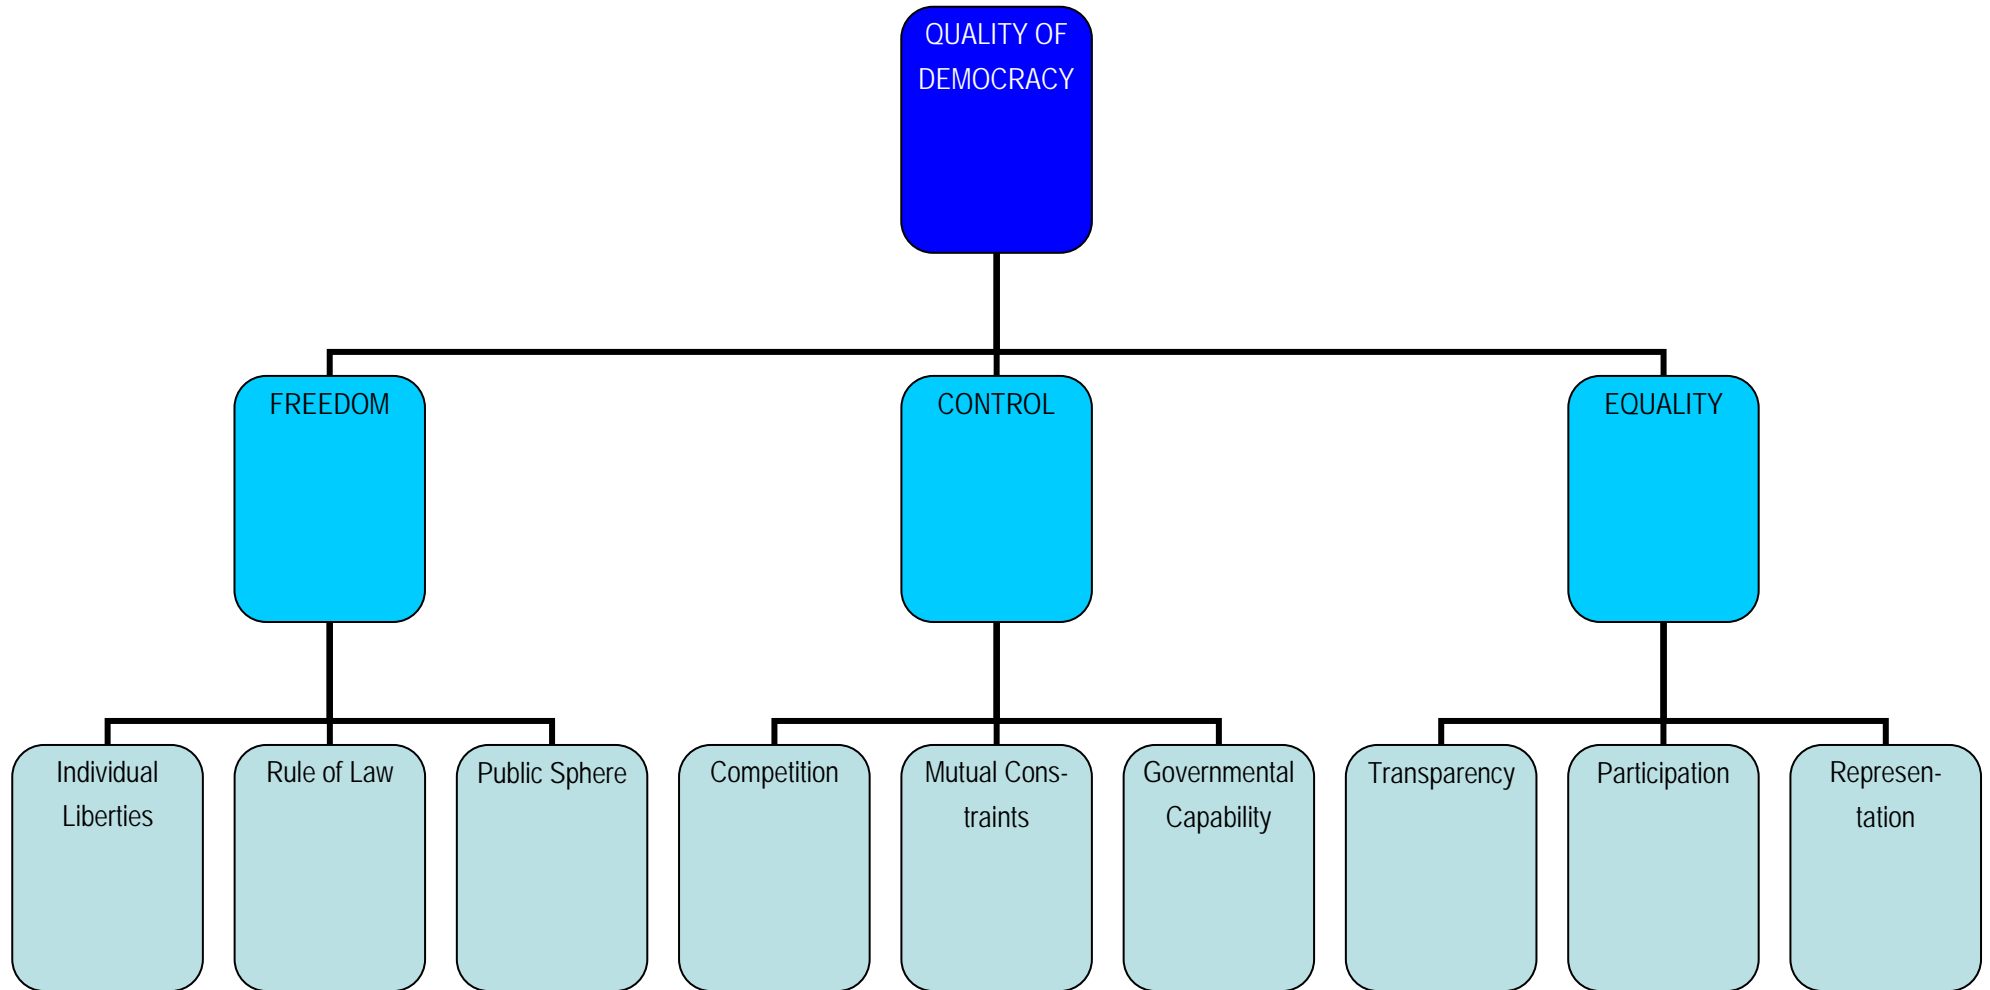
QUALITY OF DEMOCRACY

FREEDOM

CONTROL

EQUALITY

Individual Liberties

Rule of Law

Public Sphere

Competition

Mutual Constraints

Governmental Capability

Transparency

Participation

Representation